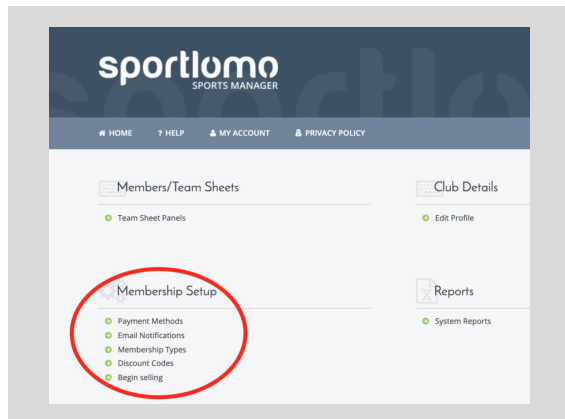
sportlomo
SPORTS MANAGER

HOME ? HELP MY ACCOUNT PRIVACY POLICY

Members/Team Sheets

Team Sheet Panels

Club Details

Edit Profile

Membership Setup

Payment Methods
Email Notifications
Membership Types
Discount Codes
Begin selling

Reports

System Reports